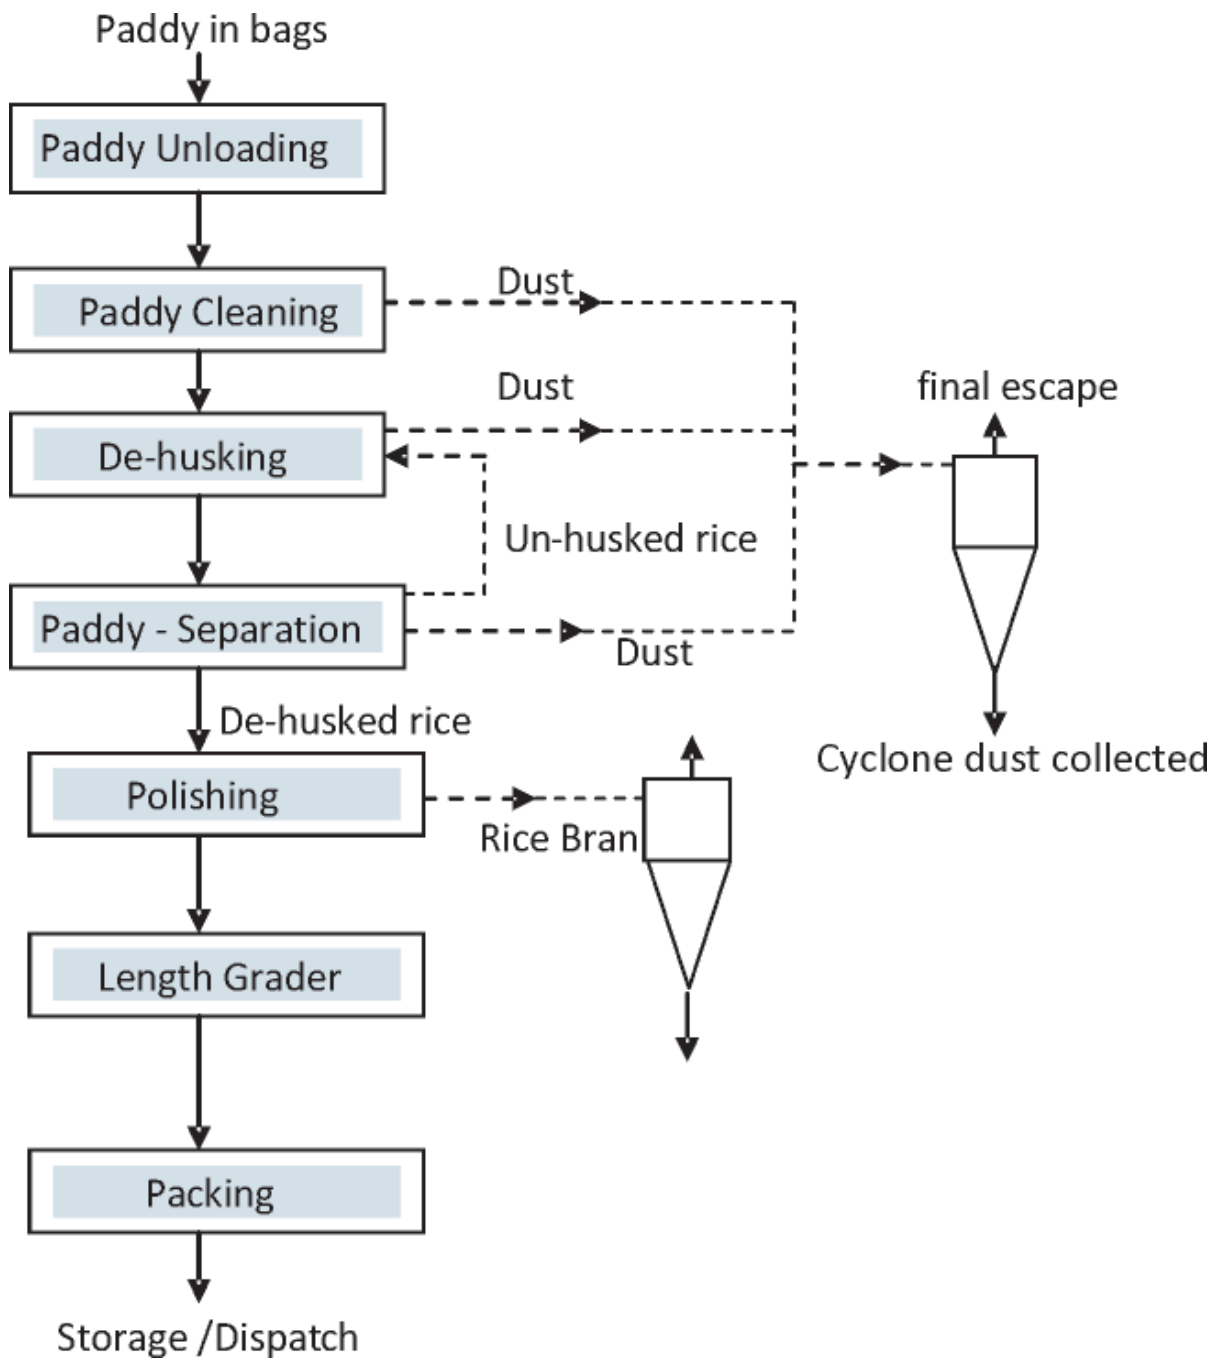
Paddy in bags

Paddy Unloading

Paddy Cleaning

Dust

Dust

final escape

De-husking

Un-husked rice

Paddy - Separation

Dust

De-husked rice

Cyclone dust collected

Polishing

Rice Bran

Length Grader

Packing

Storage /Dispatch